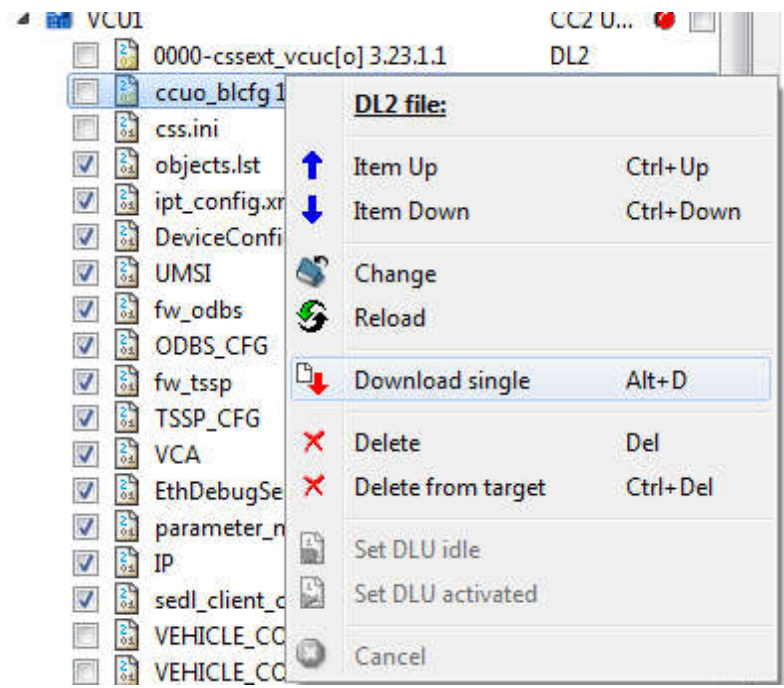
VCU1
CC2 U...
0000-cssext_vcuc[o] 3.23.1.1
DL2
ccuo_blcfg 1
css.ini
objects.lst
ipt_config.x
DeviceConfi
UMSI
fw_odbs
ODBS_CFG
fw_tssp
TSSP_CFG
VCA
EthDebugSe
parameter_n
IP
sedl_client_c
VEHICLE_CO
VEHICLE_CO

DL2 file:
Item Up Ctrl+Up
Item Down Ctrl+Down
Change
Reload
Download single Alt+D
Delete Del
Delete from target Ctrl+Del
Set DLU idle
Set DLU activated
Cancel